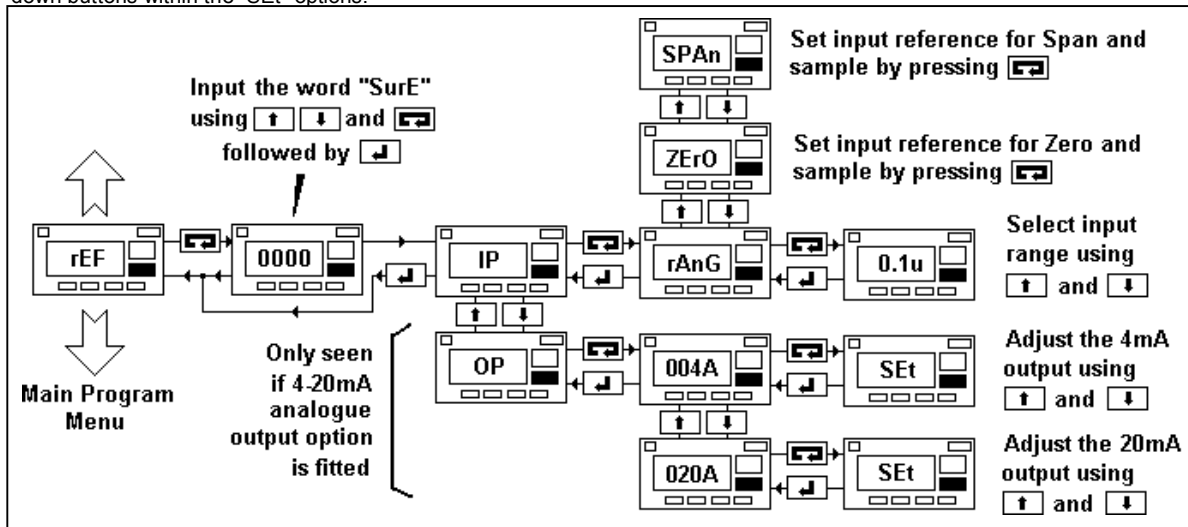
down buttons within the "SEt" options.

Input the word "SurE" using [↑] [↓] and [⇆] followed by [↵]

SPAn

Set input reference for Span and sample by pressing [⇆]

ZErO

Set input reference for Zero and sample by pressing [⇆]

rEF

0000

IP

rAnG

0.1u

Select input range using [↑] and [↓]

Main Program Menu

Only seen if 4-20mA analogue output option is fitted

OP

004A

SEt

Adjust the 4mA output using [↑] and [↓]

020A

SEt

Adjust the 20mA output using [↑] and [↓]